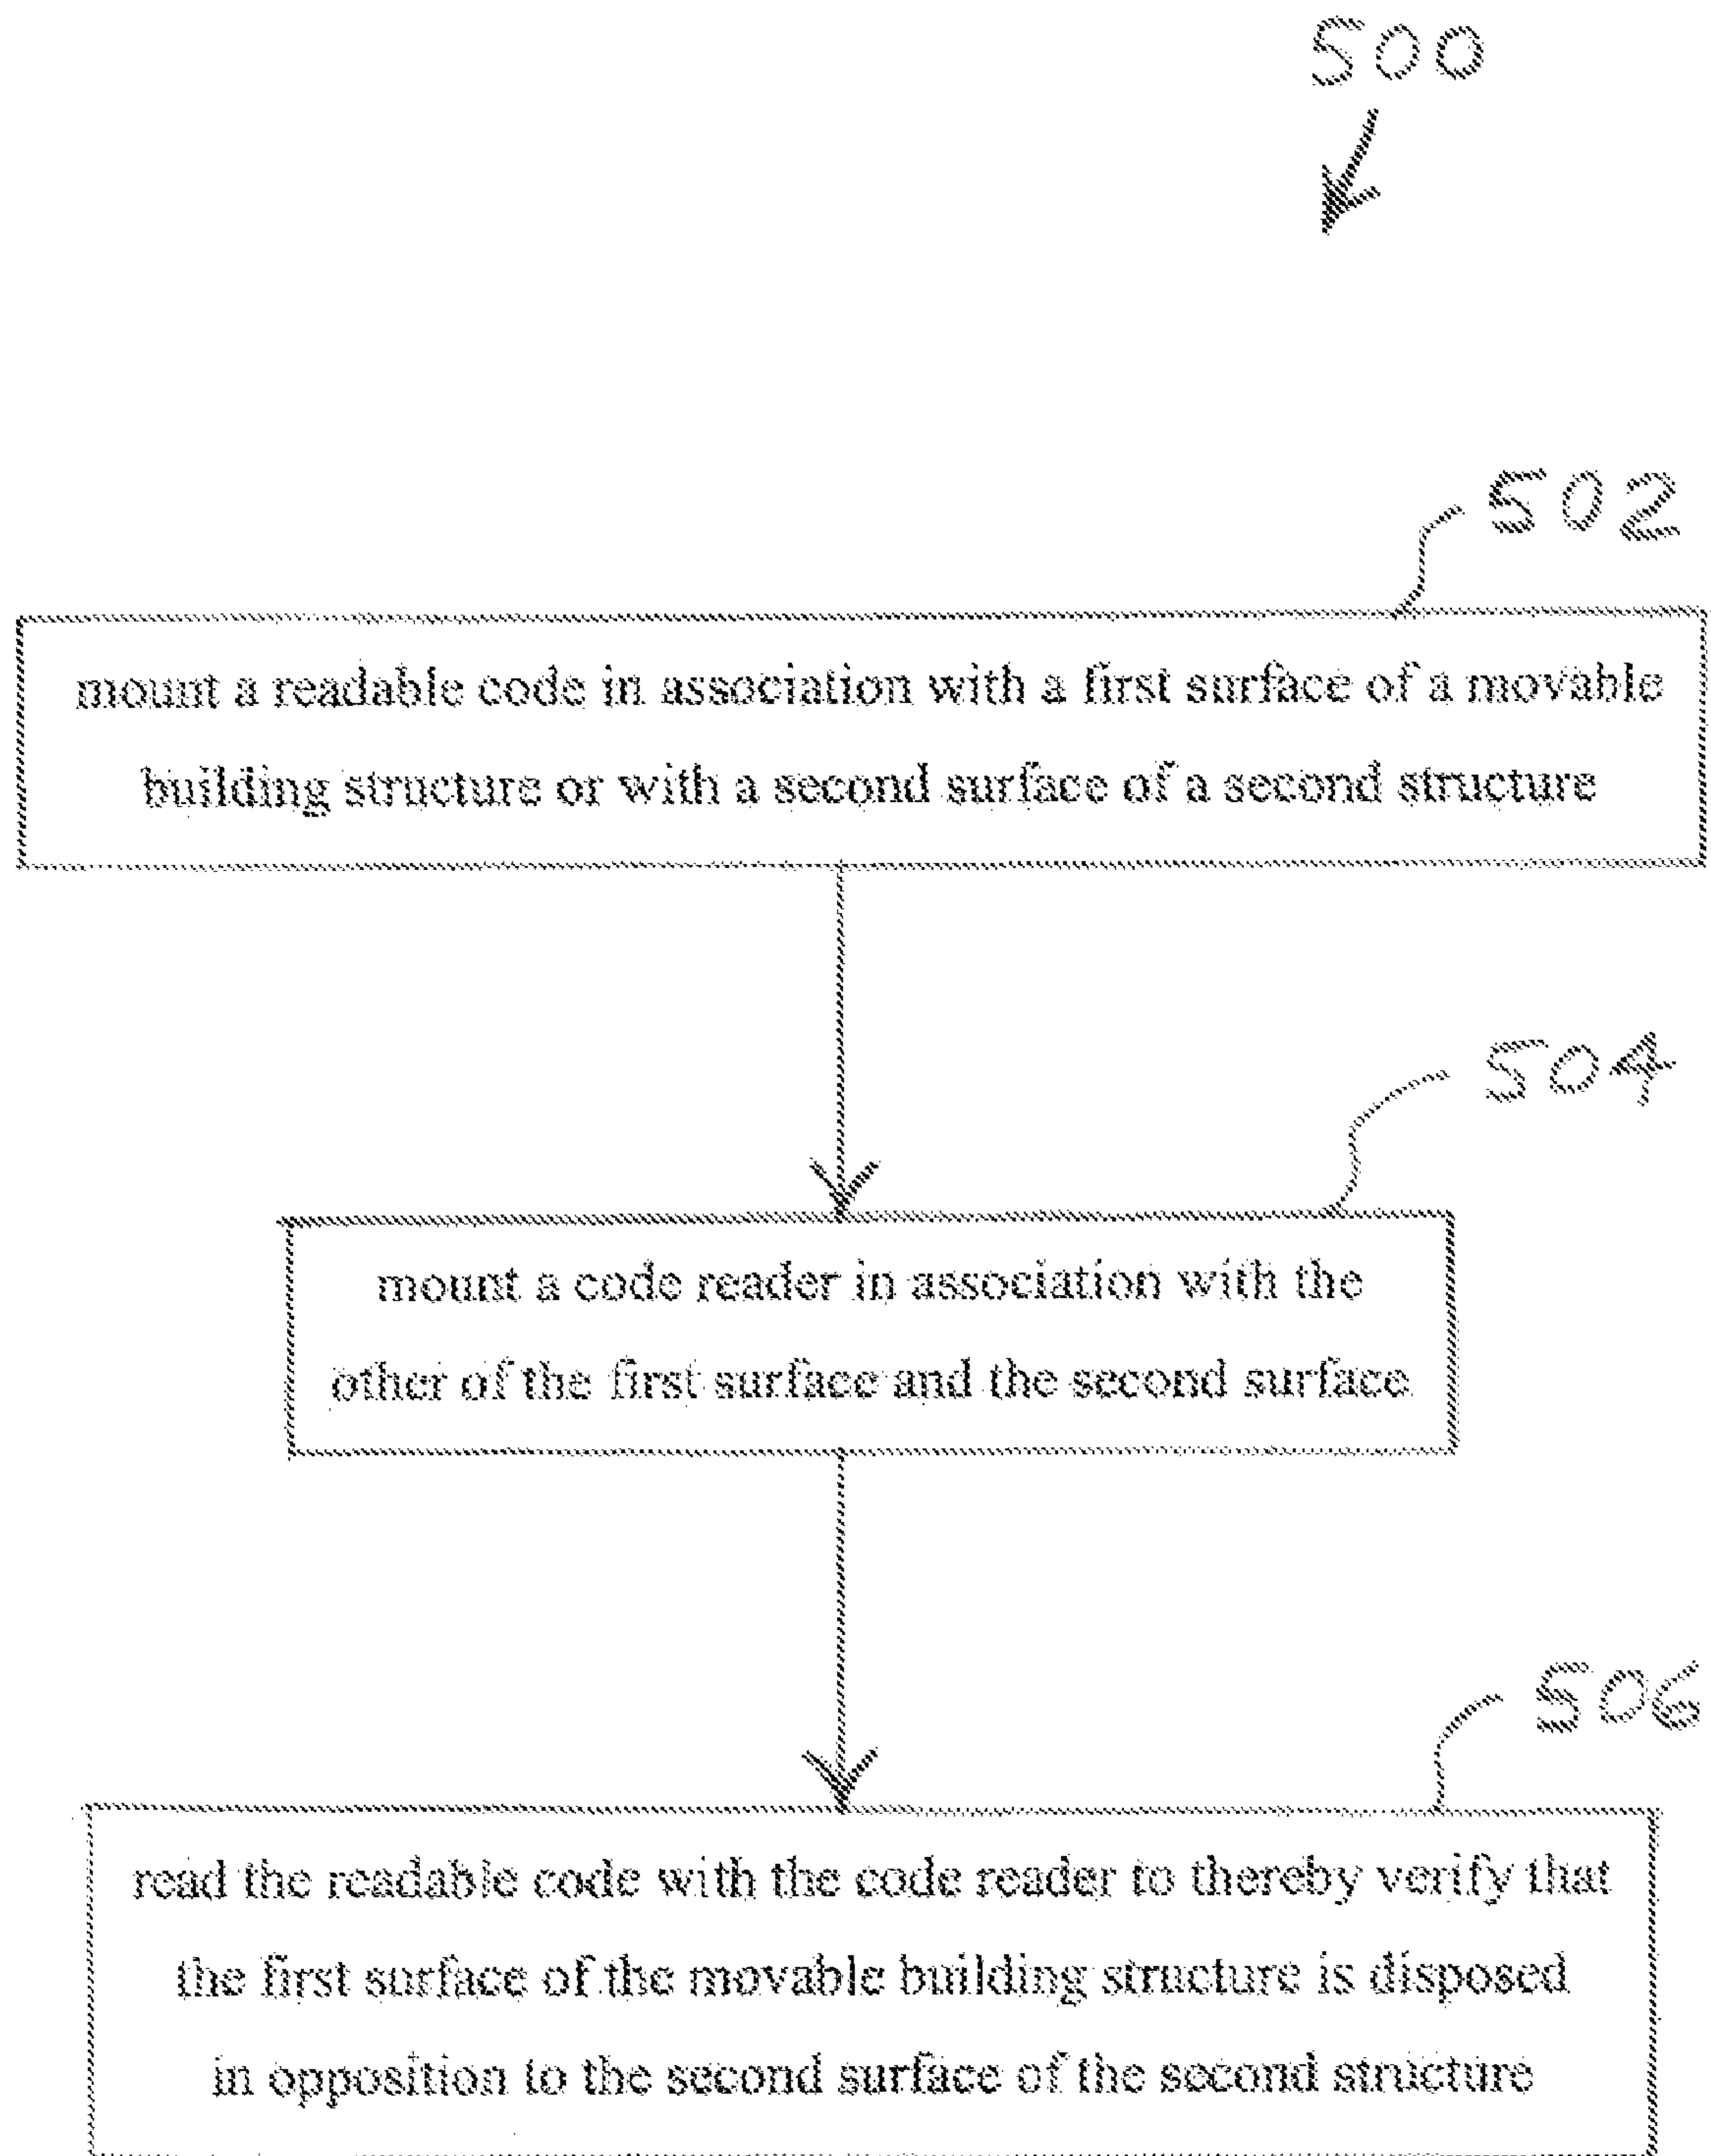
500

502

mount a readable code in association with a first surface of a movable building structure or with a second surface of a second structure

504

mount a code reader in association with the other of the first surface and the second surface

506

read the readable code with the code reader to thereby verify that the first surface of the movable building structure is disposed in opposition to the second surface of the second structure